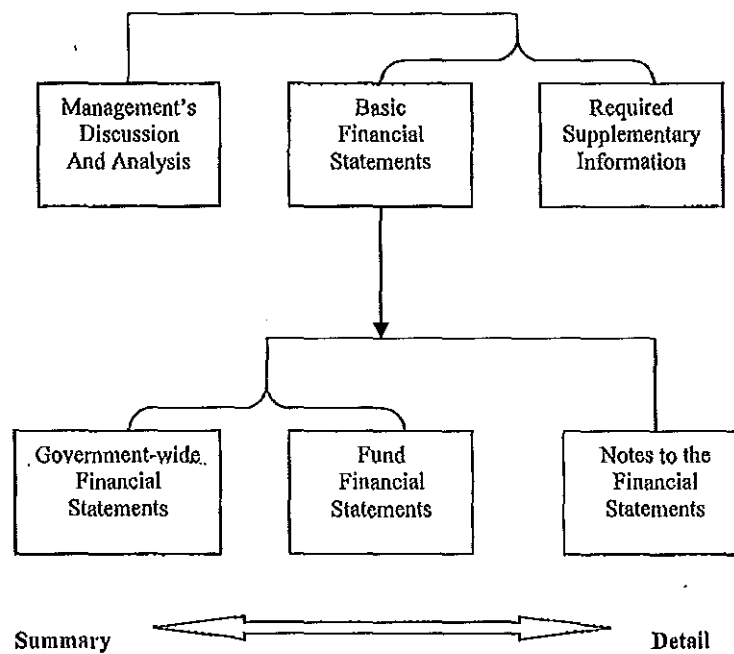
Management's Discussion And Analysis

Basic Financial Statements

Required Supplementary Information

Government-wide Financial Statements

Fund Financial Statements

Notes to the Financial Statements

Summary

Detail